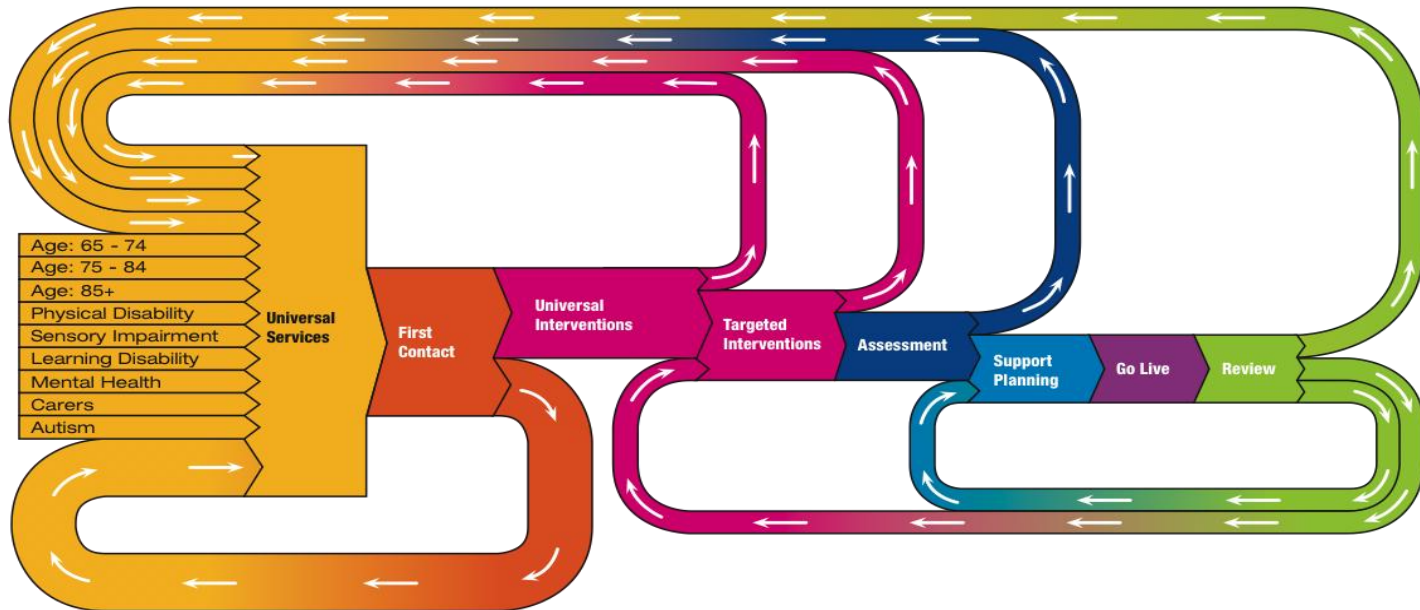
Age: 65 - 74
Age: 75 - 84
Age: 85+
Physical Disability
Sensory Impairment
Learning Disability
Mental Health
Carers
Autism

Universal Services

First Contact

Universal Interventions

Targeted Interventions

Assessment

Support Planning

Go Live

Review